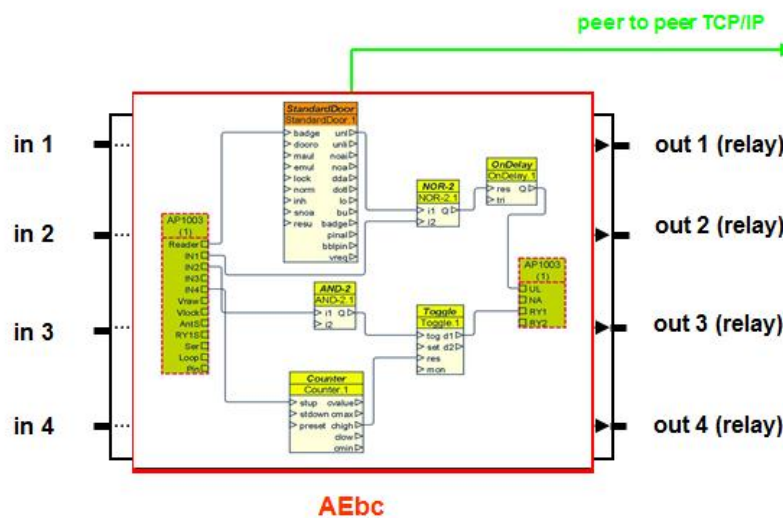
peer to peer TCP/IP

in 1
in 2
in 3
in 4

out 1 (relay)
out 2 (relay)
out 3 (relay)
out 4 (relay)

StandardDoor
StandardDoor 1
badge
docro
maul
emul
lock
norm
inh
snoa
resu
unl
unli
noai
noa
dda
dott
lo
bu
badge
pinal
bblpin
vreq

AP1003
(1)
Reader
IN1
IN2
IN3
IN4
Vraw
Vlock
AntS
RY1S
Ser
Loop
Pin

NOR-2
NOR-2 1
i1 Q
i2

OnDelay
OnDelay 1
res Q
tri

AP1003
(1)
UL
NA
RY1
RY2

AND-2
AND-2 1
i1 Q
i2

Toggle
Toggle 1
tog d1
set d2
res
mon

Counter
Counter 1
stup cvalue
stdown cmax
preset chigh
clow
cmin

AEbc